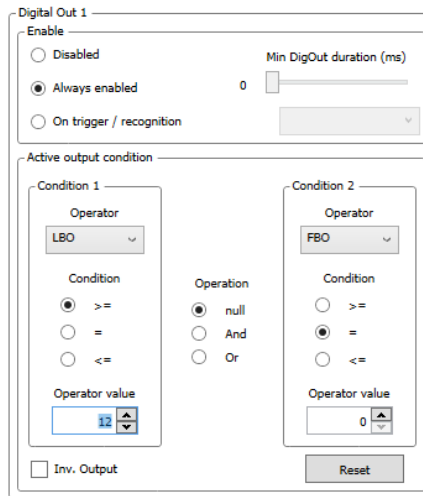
Digital Out 1

Enable

Disabled

Min DigOut duration (ms)

Always enabled

0

On trigger / recognition

Active output condition

Condition 1

Operator

LBO

Condition

>=

=

<=

Operator value

12

Operation

null

And

Or

Condition 2

Operator

FBO

Condition

>=

=

<=

Operator value

0

Inv. Output

Reset